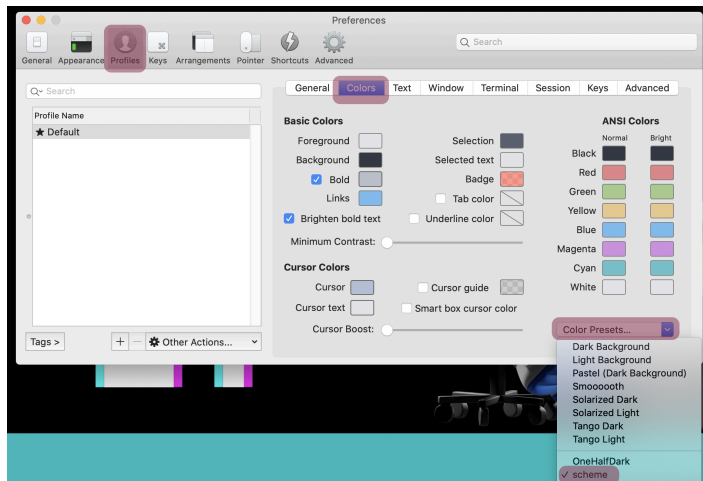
Preferences

General Appearance Profiles Keys Arrangements Pointer Shortcuts Advanced

Search

Search

Profile Name

★ Default

Tags > + — Other Actions...

General Colors Text Window Terminal Session Keys Advanced

Basic Colors

Foreground
Background
Bold
Links
Brighten bold text

Selection
Selected text
Badge
Tab color
Underline color

Minimum Contrast:

Cursor Colors

Cursor
Cursor text
Cursor guide
Smart box cursor color

Cursor Boost:

ANSI Colors

Normal Bright

Black
Red
Green
Yellow
Blue
Magenta
Cyan
White

Color Presets...

Dark Background
Light Background
Pastel (Dark Background)
Smoooooth
Solarized Dark
Solarized Light
Tango Dark
Tango Light

OneHalfDark
✓ scheme